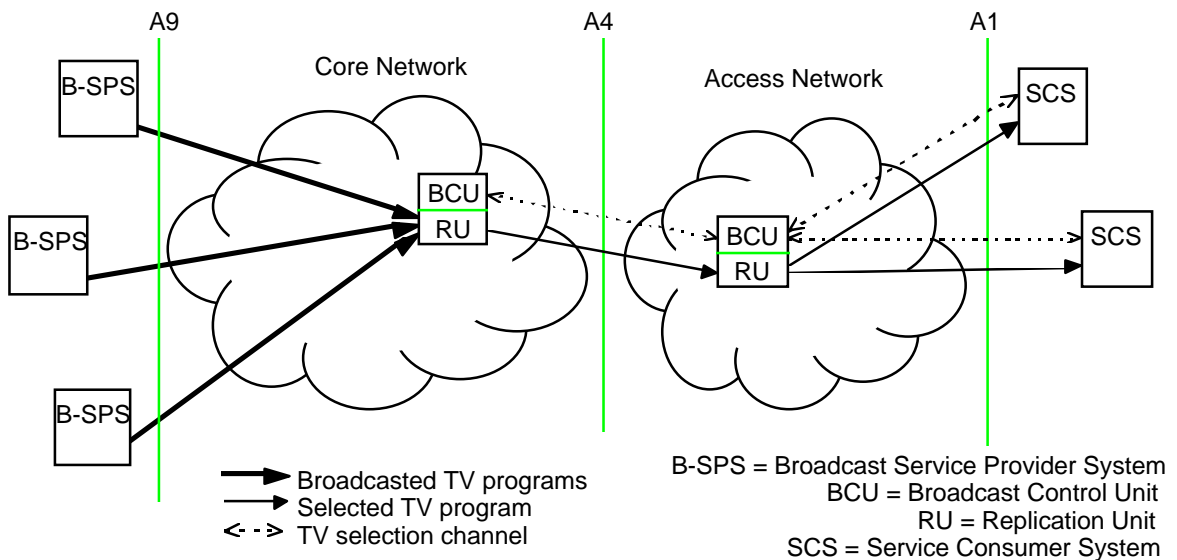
A9

A4

A1

Core Network

Access Network

B-SPS

B-SPS

B-SPS

BCU

RU

BCU

RU

SCS

SCS

Broadcasted TV programs
Selected TV program
TV selection channel

B-SPS = Broadcast Service Provider System
BCU = Broadcast Control Unit
RU = Replication Unit
SCS = Service Consumer System